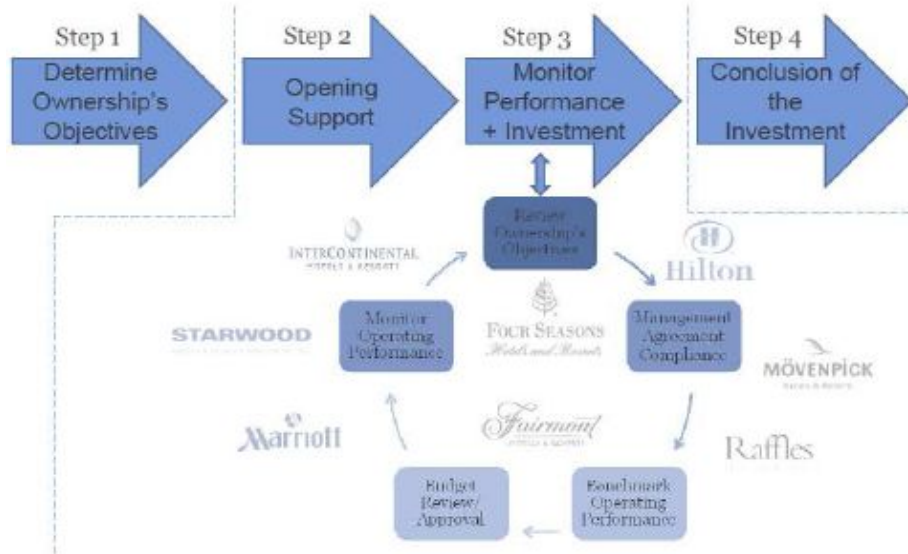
Step 1
Determine Ownership's Objectives

Step 2
Opening Support

Step 3
Monitor Performance + Investment

Step 4
Conclusion of the Investment

Review Ownership's Objectives

Management Agreement Compliance

Benchmark Operating Performance

Budget Review/ Approval

Monitor Operating Performance

INTERCONTINENTAL HOTELS & RESORTS

Hilton

STARWOOD

FOUR SEASONS Hotels and Resorts

MÖVENPICK

Fairmont

Marriott

Raffles